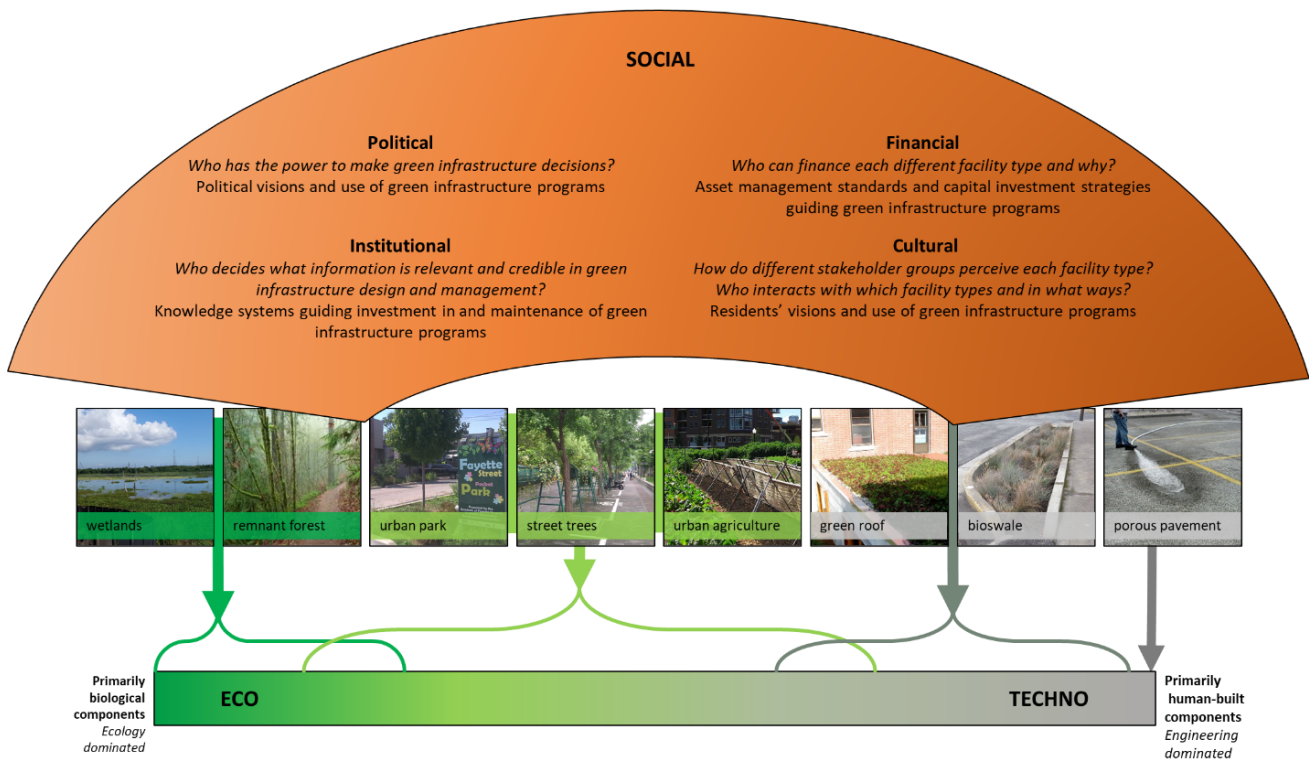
SOCIAL

Political
*Who has the power to make green infrastructure decisions?*
Political visions and use of green infrastructure programs

Financial
*Who can finance each different facility type and why?*
Asset management standards and capital investment strategies guiding green infrastructure programs

Institutional
*Who decides what information is relevant and credible in green infrastructure design and management?*
Knowledge systems guiding investment in and maintenance of green infrastructure programs

Cultural
*How do different stakeholder groups perceive each facility type?*
*Who interacts with which facility types and in what ways?*
Residents' visions and use of green infrastructure programs

wetlands
remnant forest
Fayette Street Pocket Park
urban park
street trees
urban agriculture
green roof
bioswale
porous pavement

Primarily biological components
*Ecology dominated*

ECO

TECHNO

Primarily human-built components
*Engineering dominated*